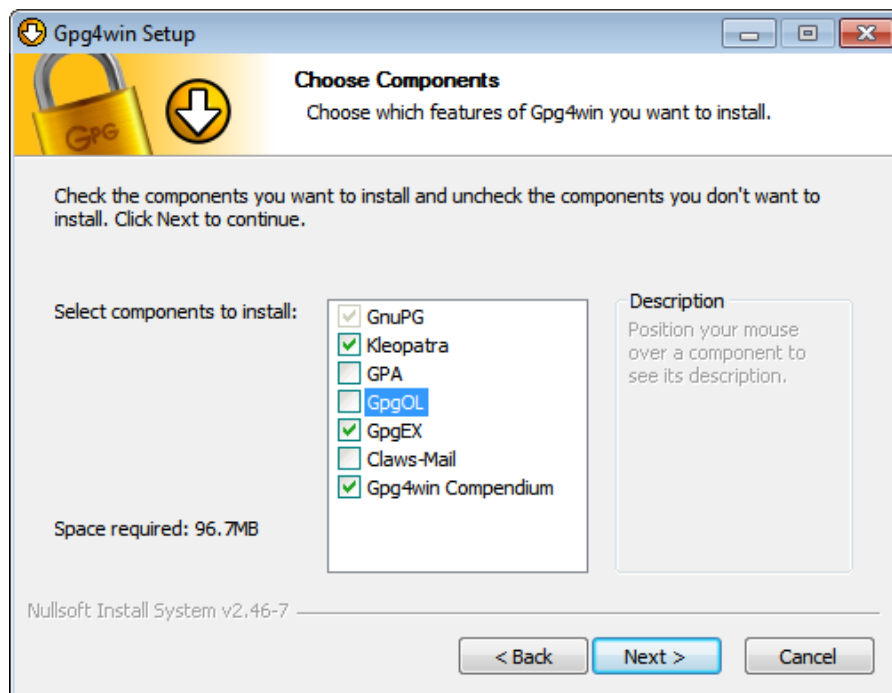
Gpg4win Setup

GPG

Choose Components

Choose which features of Gpg4win you want to install.

Check the components you want to install and uncheck the components you don't want to install. Click Next to continue.

Select components to install:

GnuPG
Kleopatra
GPA
GpgOL
GpgEX
Claws-Mail
Gpg4win Compendium

Description

Position your mouse over a component to see its description.

Space required: 96.7MB

Nullsoft Install System v2.46-7

< Back

Next >

Cancel